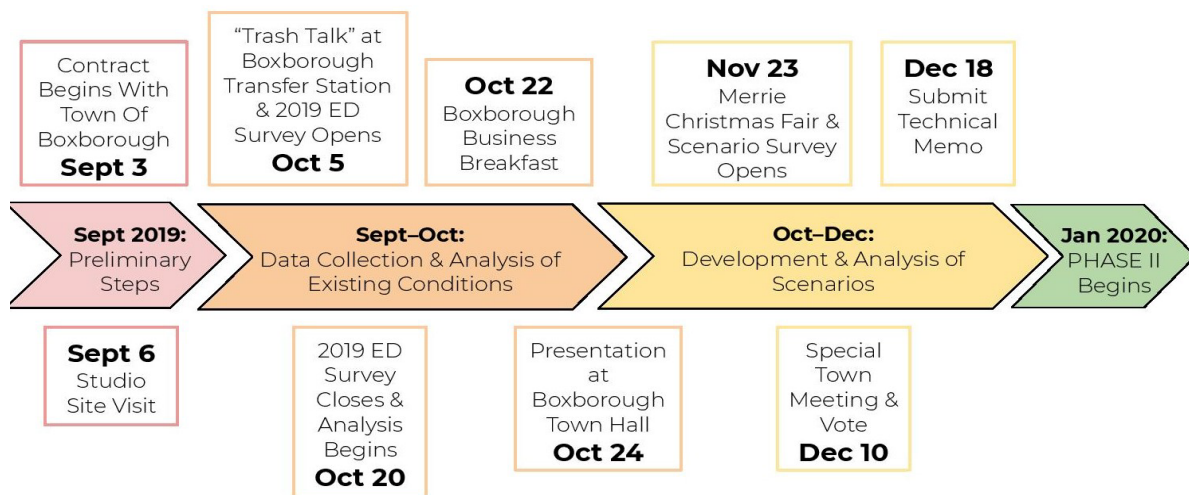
Contract Begins With Town Of Boxborough
Sept 3

"Trash Talk" at Boxborough Transfer Station & 2019 ED Survey Opens
Oct 5

Oct 22
Boxborough Business Breakfast

Nov 23
Merrie Christmas Fair & Scenario Survey Opens

Dec 18
Submit Technical Memo

Sept 2019:
Preliminary Steps

Sept–Oct:
Data Collection & Analysis of Existing Conditions

Oct–Dec:
Development & Analysis of Scenarios

Jan 2020:
PHASE II Begins

Sept 6
Studio Site Visit

2019 ED Survey Closes & Analysis Begins
Oct 20

Presentation at Boxborough Town Hall
Oct 24

Special Town Meeting & Vote
Dec 10